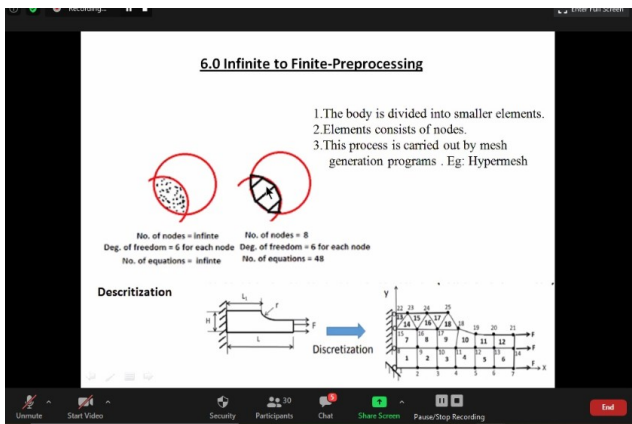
Recording...

Enter Full Screen

6.0 Infinite to Finite-Preprocessing

1.The body is divided into smaller elements.
2.Elements consists of nodes.
3.This process is carried out by mesh generation programs . Eg: Hypermesh

No. of nodes = infinte
Deg. of freedom = 6 for each node
No. of equations = infinte

No. of nodes = 8
Deg. of freedom = 6 for each node
No. of equations = 48

Descritization

$L_1$
r
H
F
L

Discretization

y
22 23 24 25
13 14 15 16 17 18
15 16 17 18 19 20 21
7 8 9 10 11 12
8 9 10 11 12 13 14
1 2 3 4 5 6
1 2 3 4 5 6 7
F
F
F
X

Unmute
Start Video
Security
30 Participants
Chat
Share Screen
Pause/Stop Recording
End